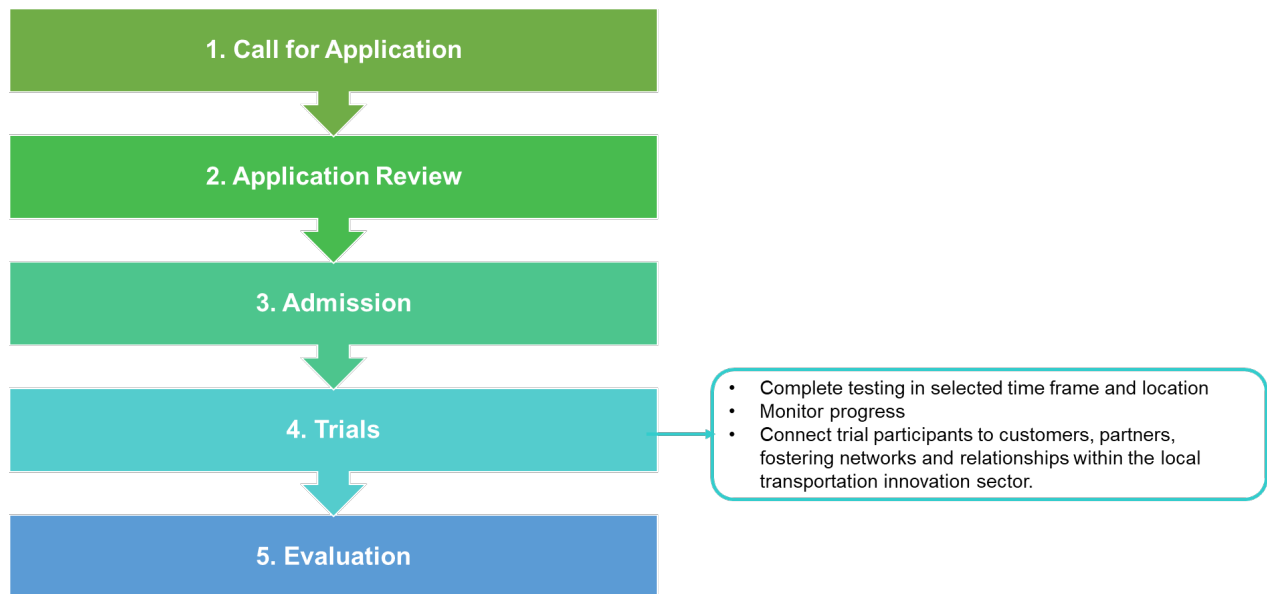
1. Call for Application

2. Application Review

3. Admission

4. Trials

- Complete testing in selected time frame and location
- Monitor progress
- Connect trial participants to customers, partners, fostering networks and relationships within the local transportation innovation sector.

5. Evaluation